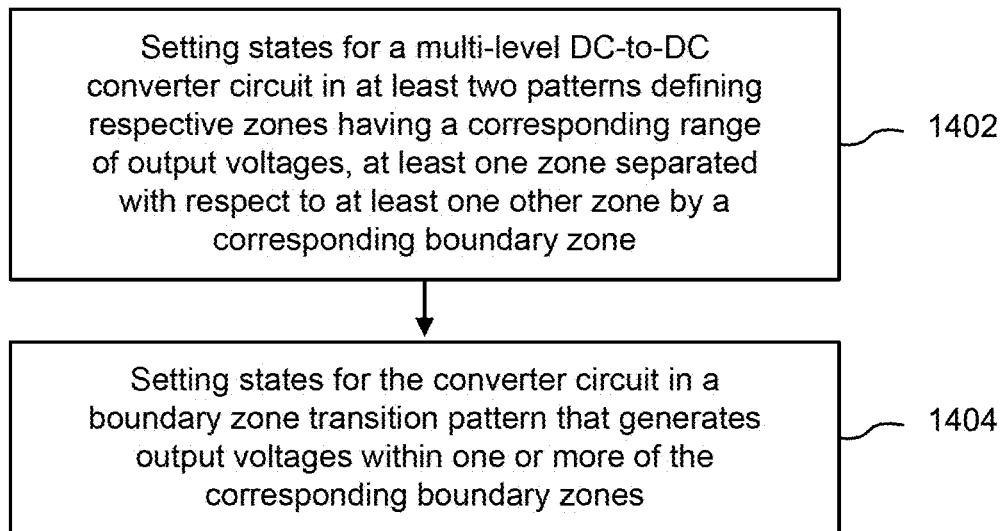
Setting states for a multi-level DC-to-DC converter circuit in at least two patterns defining respective zones having a corresponding range of output voltages, at least one zone separated with respect to at least one other zone by a corresponding boundary zone

1402

Setting states for the converter circuit in a boundary zone transition pattern that generates output voltages within one or more of the corresponding boundary zones

1404